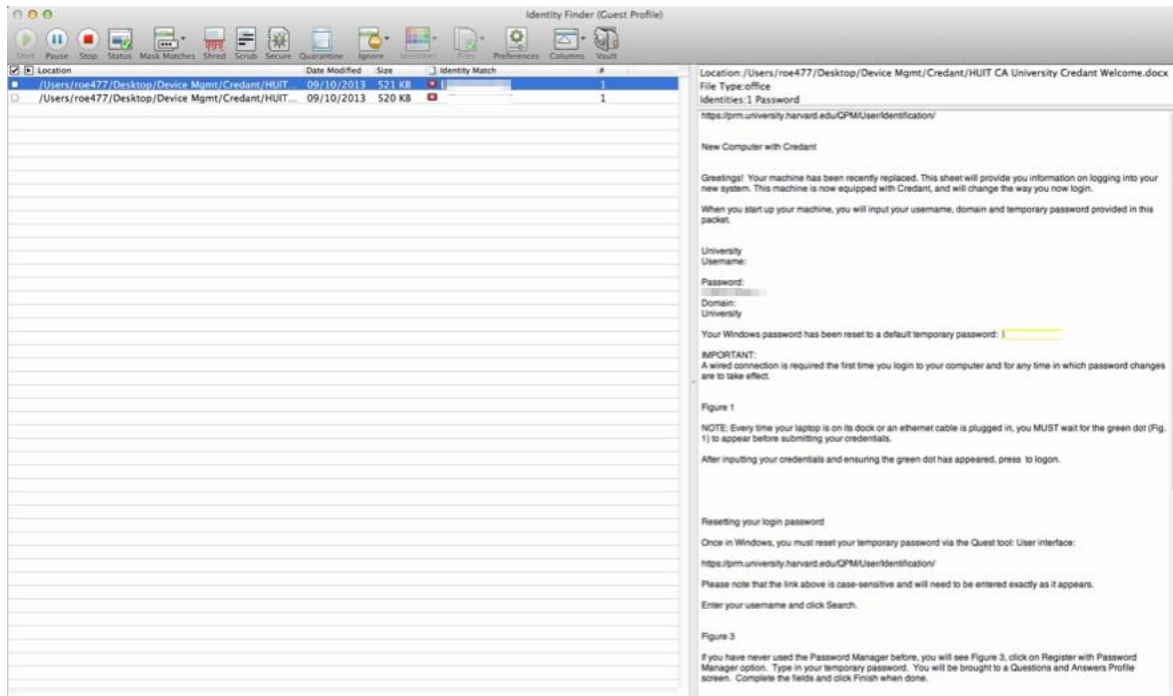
Identity Finder (Guest Profile)

Start Pause Stop Status Mask Matches Shred Scrub Secure Quarantine Ignore Identities Files Preferences Columns Vault

| Location | Date Modified | Size | Identity Match | # |
|---|---|---|---|---|
| /Users/roe477/Desktop/Device Mgmt/Credant/HUIT... | 09/10/2013 | 521 KB | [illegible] | 1 |
| /Users/roe477/Desktop/Device Mgmt/Credant/HUIT... | 09/10/2013 | 520 KB | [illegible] | 1 |

Location:/Users/roe477/Desktop/Device Mgmt/Credant/HUIT CA University Credant Welcome.docx
File Type:office
Identities:1 Password

https://prm.university.harvard.edu/QPM/User/Identification/

New Computer with Credant

Greetings! Your machine has been recently replaced. This sheet will provide you information on logging into your new system. This machine is now equipped with Credant, and will change the way you now login.

When you start up your machine, you will input your username, domain and temporary password provided in this packet.

University
Username:

Password:
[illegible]
Domain:
University

Your Windows password has been reset to a default temporary password: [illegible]

IMPORTANT:
A wired connection is required the first time you login to your computer and for any time in which password changes are to take effect.

Figure 1

NOTE: Every time your laptop is on its dock or an ethernet cable is plugged in, you MUST wait for the green dot (Fig. 1) to appear before submitting your credentials.

After inputting your credentials and ensuring the green dot has appeared, press to logon.

Resetting your login password

Once in Windows, you must reset your temporary password via the Quest tool: User interface:

https://prm.university.harvard.edu/QPM/User/Identification/

Please note that the link above is case-sensitive and will need to be entered exactly as it appears.

Enter your username and click Search.

Figure 3

If you have never used the Password Manager before, you will see Figure 3, click on Register with Password Manager option. Type in your temporary password. You will be brought to a Questions and Answers Profile screen. Complete the fields and click Finish when done.